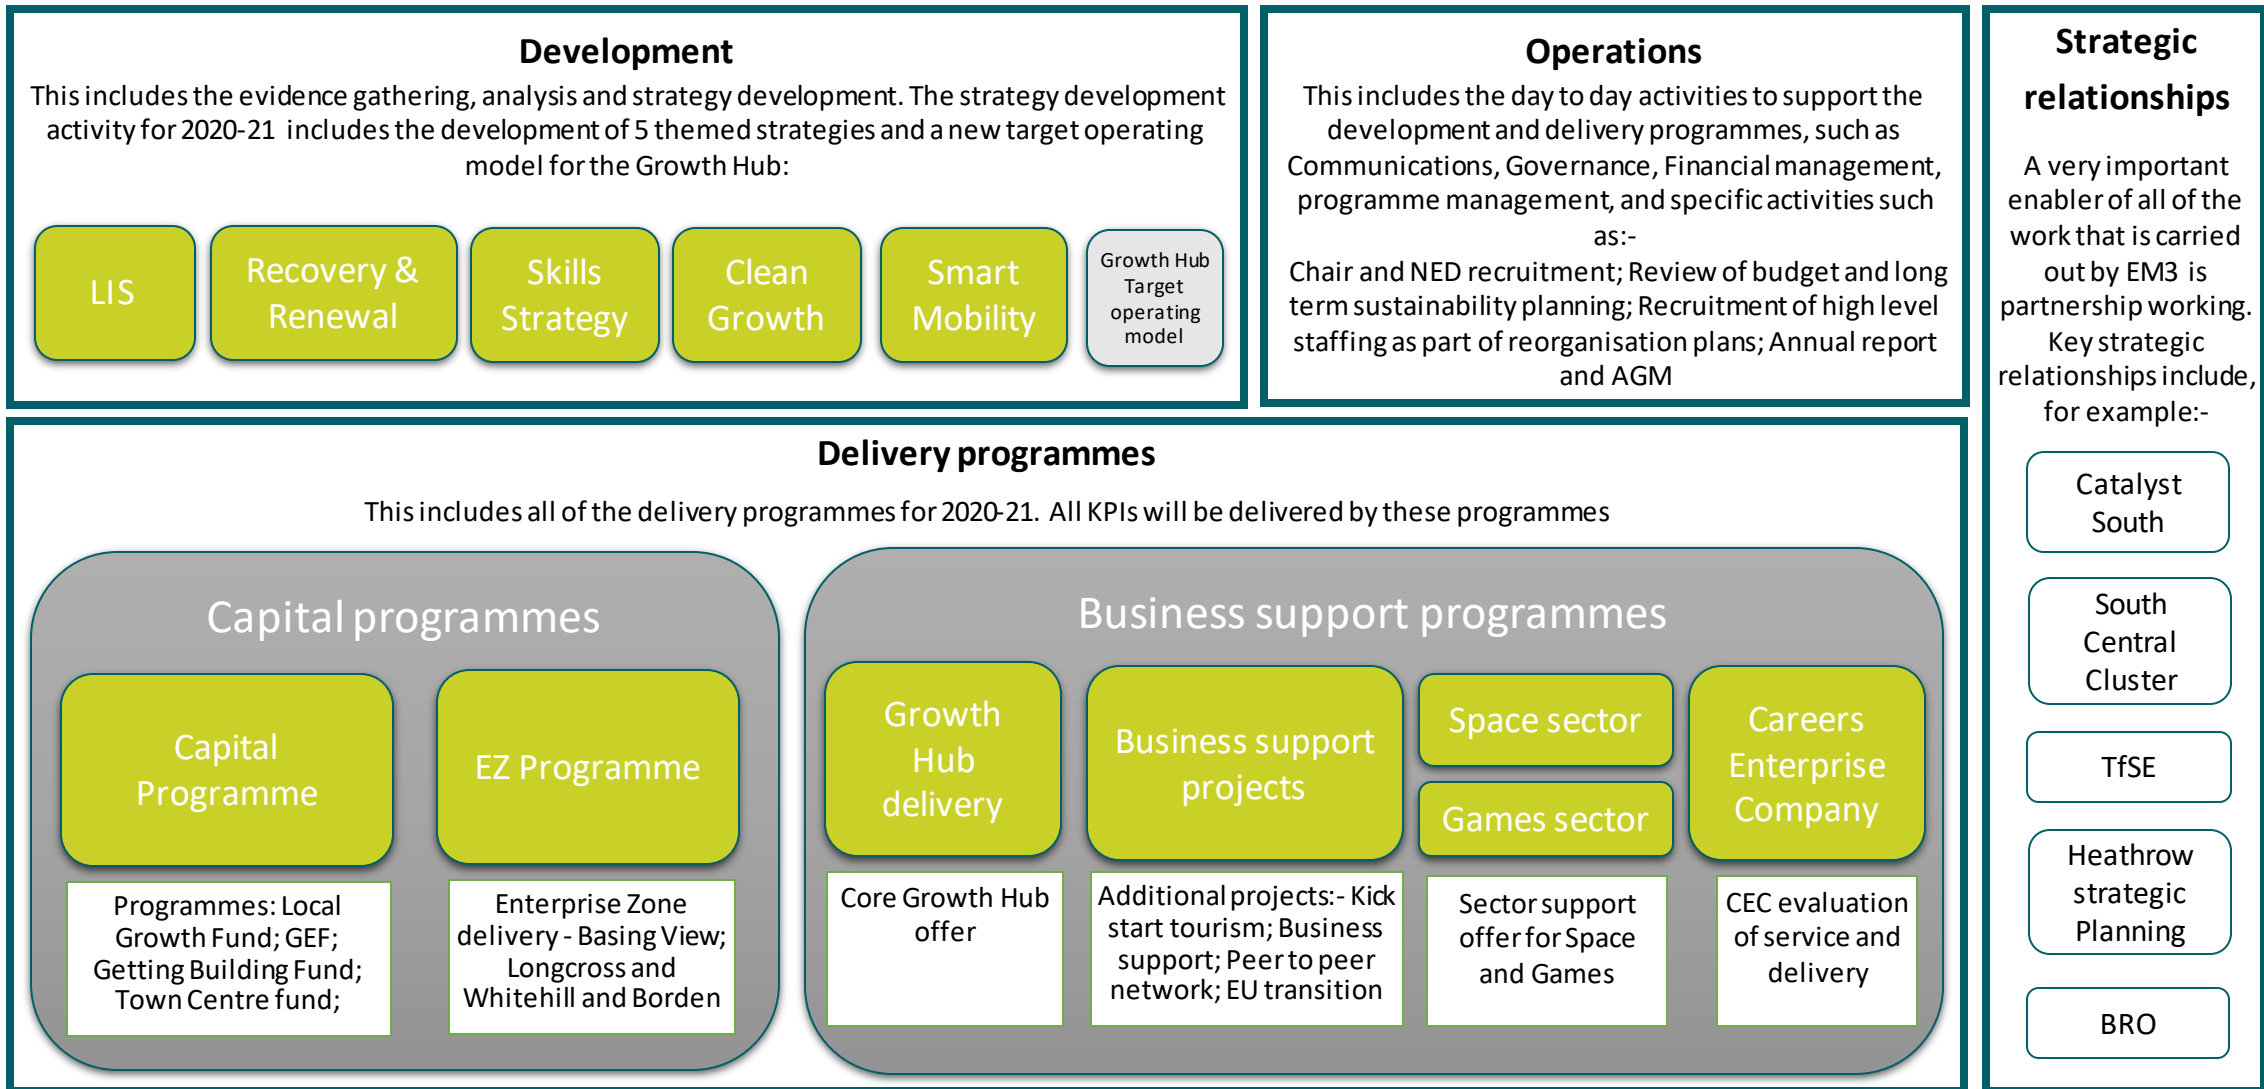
Development

This includes the evidence gathering, analysis and strategy development. The strategy development activity for 2020-21 includes the development of 5 themed strategies and a new target operating model for the Growth Hub:

LIS

Recovery & Renewal

Skills Strategy

Clean Growth

Smart Mobility

Growth Hub Target operating model

Operations

This includes the day to day activities to support the development and delivery programmes, such as Communications, Governance, Financial management, programme management, and specific activities such as:-
Chair and NED recruitment; Review of budget and long term sustainability planning; Recruitment of high level staffing as part of reorganisation plans; Annual report and AGM

Strategic relationships

A very important enabler of all of the work that is carried out by EM3 is partnership working. Key strategic relationships include, for example:-

Catalyst South

South Central Cluster

TfSE

Heathrow strategic Planning

BRO

Delivery programmes

This includes all of the delivery programmes for 2020-21. All KPIs will be delivered by these programmes

Capital programmes

Capital Programme

Programmes: Local Growth Fund; GEF; Getting Building Fund; Town Centre fund;

EZ Programme

Enterprise Zone delivery - Basing View; Longcross and Whitehill and Borden

Business support programmes

Growth Hub delivery

Core Growth Hub offer

Business support projects

Additional projects:- Kick start tourism; Business support; Peer to peer network; EU transition

Space sector

Games sector

Sector support offer for Space and Games

Careers Enterprise Company

CEC evaluation of service and delivery